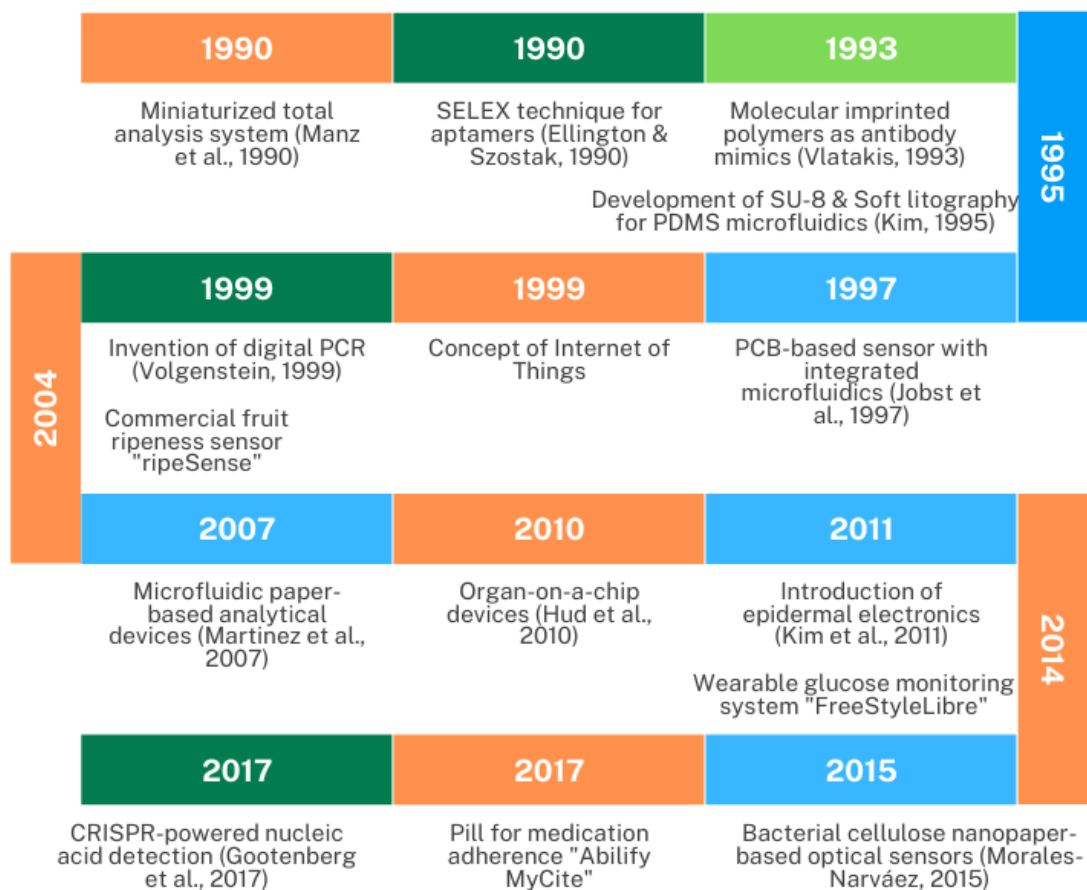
1990

Miniaturized total analysis system (Manz et al., 1990)

1990

SELEX technique for aptamers (Ellington & Szostak, 1990)

1993

Molecular imprinted polymers as antibody mimics (Vlatakis, 1993)

1995

Development of SU-8 & Soft litography for PDMS microfluidics (Kim, 1995)

1997

PCB-based sensor with integrated microfluidics (Jobst et al., 1997)

1999

Concept of Internet of Things

1999

Invention of digital PCR (Volgenstein, 1999)

2004

Commercial fruit ripeness sensor "ripeSense"

2007

Microfluidic paper-based analytical devices (Martinez et al., 2007)

2010

Organ-on-a-chip devices (Hud et al., 2010)

2011

Introduction of epidermal electronics (Kim et al., 2011)

2014

Wearable glucose monitoring system "FreeStyleLibre"

2015

Bacterial cellulose nanopaper-based optical sensors (Morales-Narváez, 2015)

2017

Pill for medication adherence "Abilify MyCite"

2017

CRISPR-powered nucleic acid detection (Gootenberg et al., 2017)